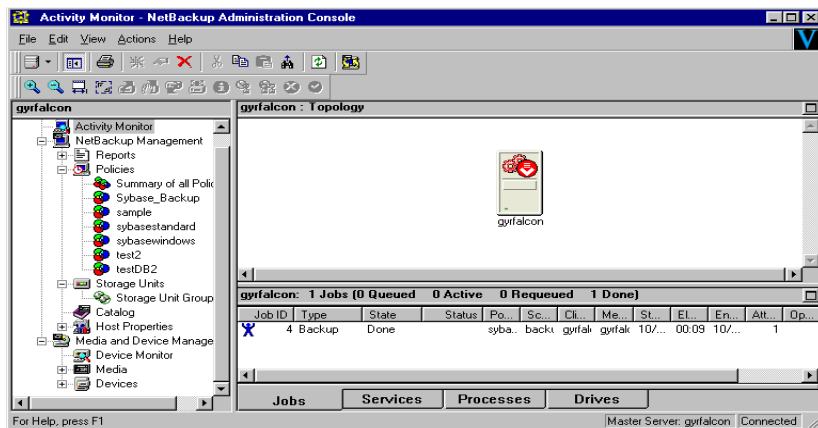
Activity Monitor - NetBackup Administration Console

File Edit View Actions Help

gyrfalcon

Activity Monitor
NetBackup Management
Reports
Policies
Summary of all Polic
Sybase_Backup
sample
sybasestandard
sybasewindows
test2
testDB2
Storage Units
Storage Unit Group
Catalog
Host Properties
Media and Device Manage
Device Monitor
Media
Devices

gyrfalcon : Topology

gyrfalcon

gyrfalcon: 1 Jobs (0 Queued 0 Active 0 Requeued 1 Done)

| Job ID | Type | State | Status | Po... | Sc... | Cli... | Me... | St... | El... | En... | Att... | Op... |
|---|---|---|---|---|---|---|---|---|---|---|---|---|
| 4 | Backup | Done | | syba.. | backu | gyrfalc | gyrfalc | 10/... | 00:09 | 10/... | 1 | |

Jobs | Services | Processes | Drives

For Help, press F1

Master Server: gyrfalcon | Connected